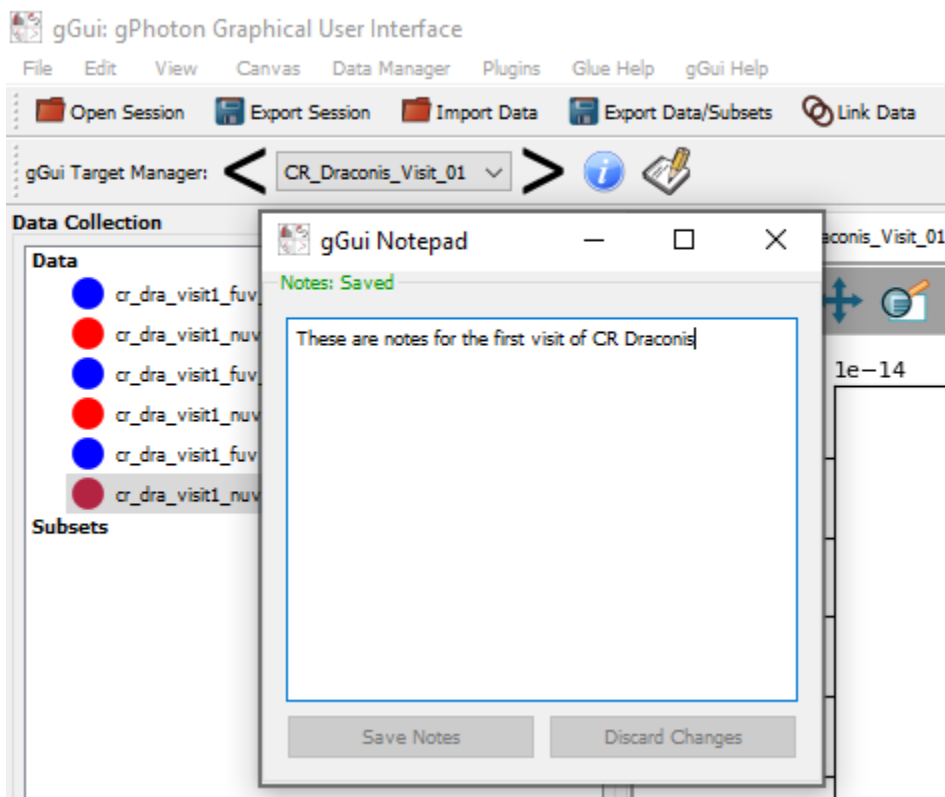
gGui: gPhoton Graphical User Interface

File Edit View Canvas Data Manager Plugins Glue Help gGui Help

Open Session Export Session Import Data Export Data/Subsets Link Data

gGui Target Manager: < CR_Draconis_Visit_01 >

Data Collection

Data

cr_dra_visit1_fuv

cr_dra_visit1_nuv

cr_dra_visit1_fuv

cr_dra_visit1_nuv

cr_dra_visit1_fuv

cr_dra_visit1_nuv

Subsets

gGui Notepad

Notes: Saved

These are notes for the first visit of CR Draconis

Save Notes

Discard Changes

aconis_Visit_01

1e−14